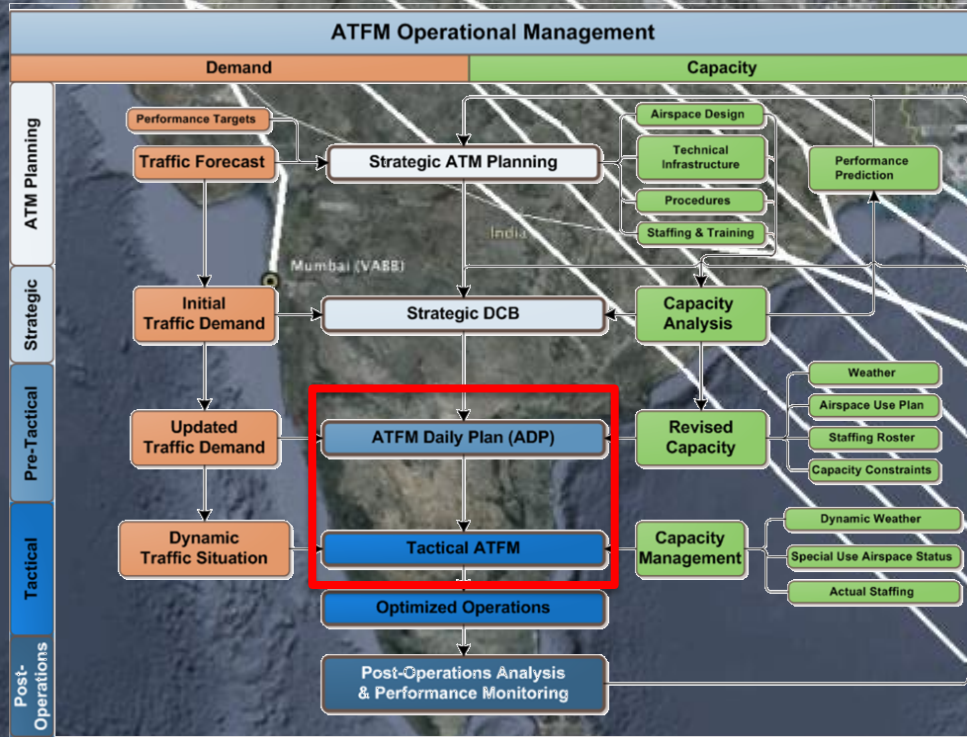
ATFM Operational Management

Demand

Capacity

ATM Planning

Strategic

Pre-Tactical

Tactical

Post-Operations

Performance Targets

Traffic Forecast

Strategic ATM Planning

Airspace Design

Technical Infrastructure

Procedures

Staffing & Training

Performance Prediction

India

Mumbai (VABB)

Initial Traffic Demand

Strategic DCB

Capacity Analysis

Weather

Airspace Use Plan

Staffing Roster

Capacity Constraints

Updated Traffic Demand

ATFM Daily Plan (ADP)

Revised Capacity

Dynamic Traffic Situation

Tactical ATFM

Capacity Management

Dynamic Weather

Special Use Airspace Status

Actual Staffing

Optimized Operations

Post-Operations Analysis & Performance Monitoring